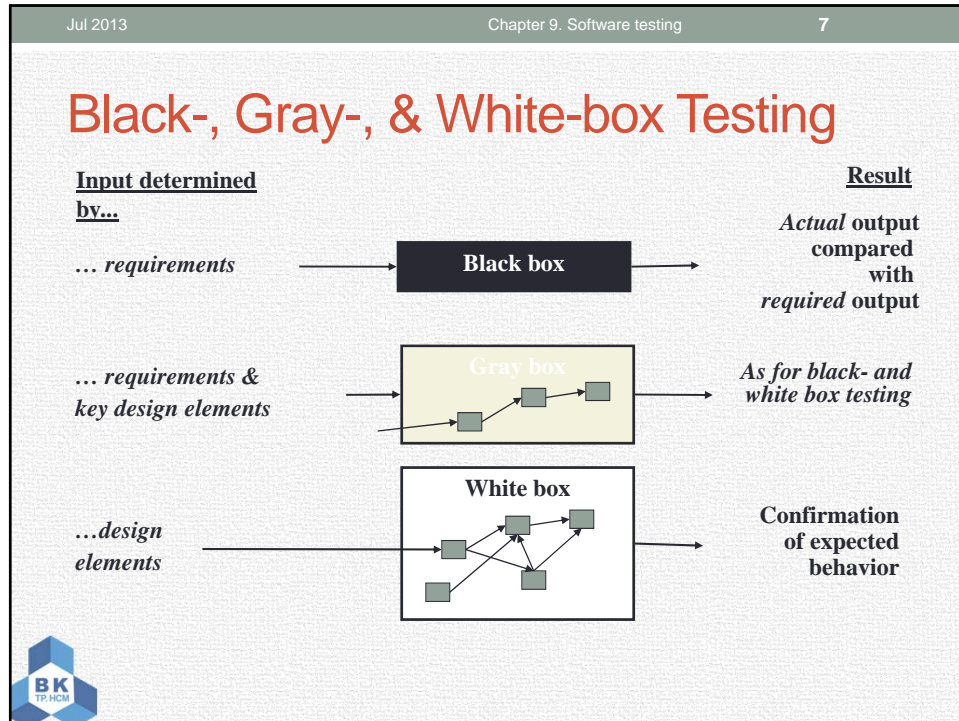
Jul 2013 Chapter 9. Software testing 7

Black-, Gray-, & White-box Testing

Input determined by...

Result

… requirements

Black box

Actual output compared with required output

… requirements & key design elements

Gray box

As for black- and white box testing

…design elements

White box

Confirmation of expected behavior

BK TP.HCM